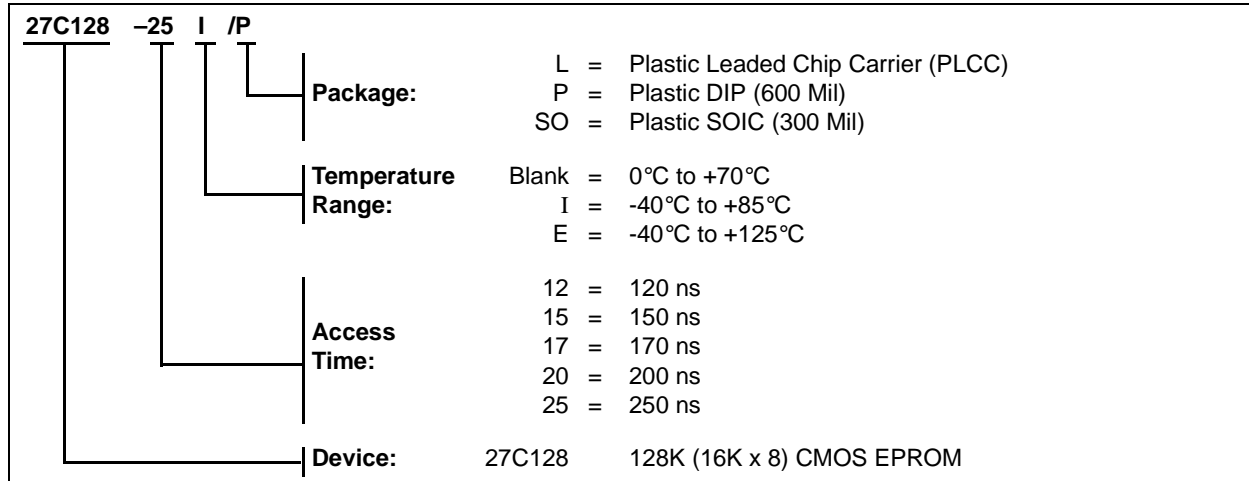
27C128 –25 I /P

Package:
L = Plastic Leaded Chip Carrier (PLCC)
P = Plastic DIP (600 Mil)
SO = Plastic SOIC (300 Mil)

Temperature Range:
Blank = 0°C to +70°C
I = -40°C to +85°C
E = -40°C to +125°C

Access Time:
12 = 120 ns
15 = 150 ns
17 = 170 ns
20 = 200 ns
25 = 250 ns

Device: 27C128 128K (16K x 8) CMOS EPROM